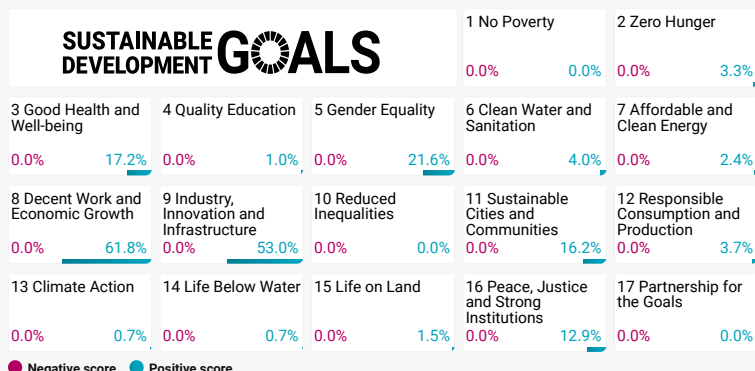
SUSTAINABLE DEVELOPMENT GOALS

1 No Poverty
0.0% 0.0%

2 Zero Hunger
0.0% 3.3%

3 Good Health and Well-being
0.0% 17.2%

4 Quality Education
0.0% 1.0%

5 Gender Equality
0.0% 21.6%

6 Clean Water and Sanitation
0.0% 4.0%

7 Affordable and Clean Energy
0.0% 2.4%

8 Decent Work and Economic Growth
0.0% 61.8%

9 Industry, Innovation and Infrastructure
0.0% 53.0%

10 Reduced Inequalities
0.0% 0.0%

11 Sustainable Cities and Communities
0.0% 16.2%

12 Responsible Consumption and Production
0.0% 3.7%

13 Climate Action
0.0% 0.7%

14 Life Below Water
0.0% 0.7%

15 Life on Land
0.0% 1.5%

16 Peace, Justice and Strong Institutions
0.0% 12.9%

17 Partnership for the Goals
0.0% 0.0%

Negative score Positive score